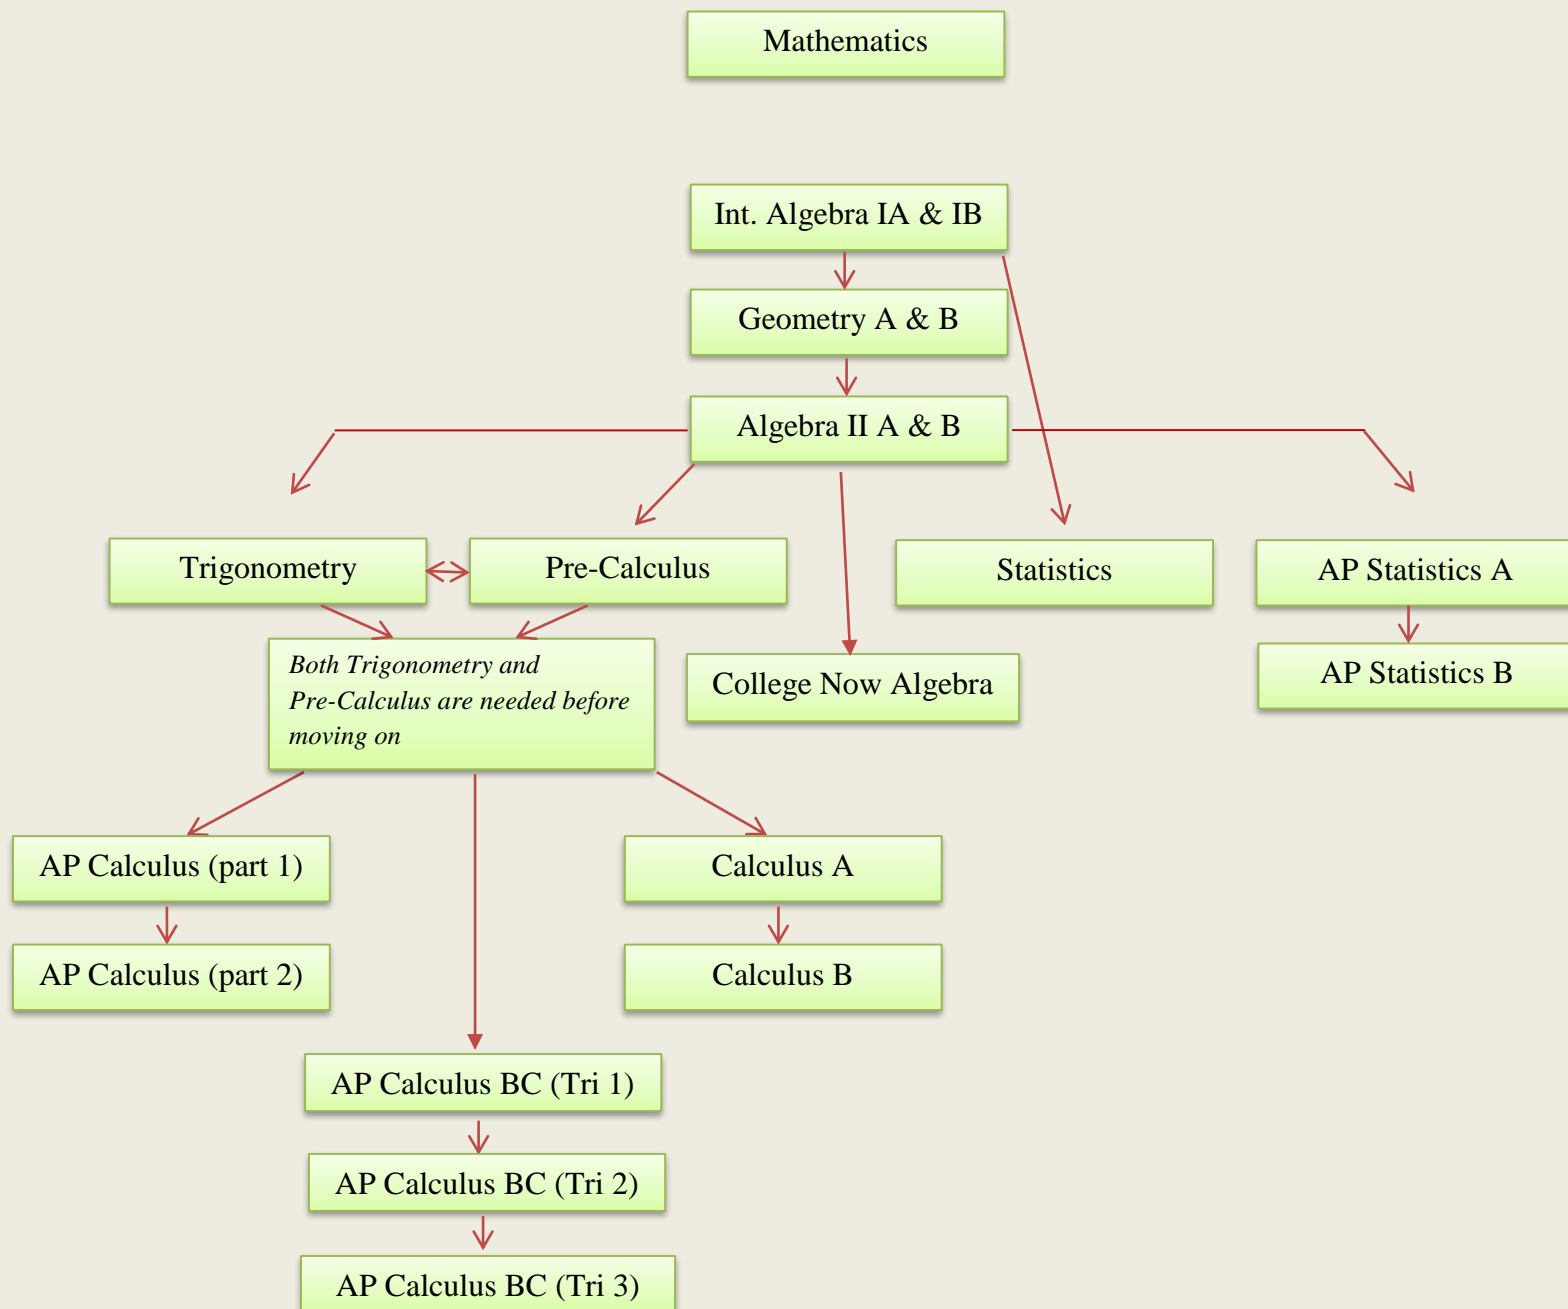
Mathematics

Int. Algebra IA & IB

Geometry A & B

Algebra II A & B

Trigonometry

Pre-Calculus

Statistics

AP Statistics A

AP Statistics B

Both Trigonometry and Pre-Calculus are needed before moving on

College Now Algebra

AP Calculus (part 1)

AP Calculus (part 2)

Calculus A

Calculus B

AP Calculus BC (Tri 1)

AP Calculus BC (Tri 2)

AP Calculus BC (Tri 3)